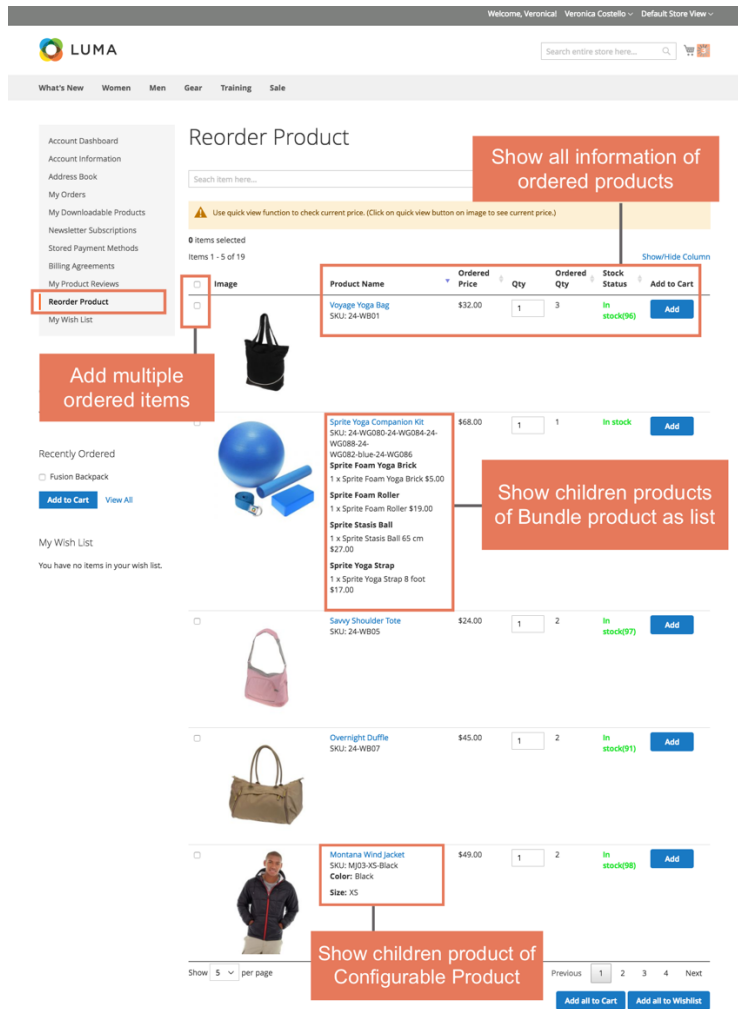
Welcome, Veronica! Veronica Costello Default Store View

LUMA

Search entire store here...

0

What's New Women Men Gear Training Sale

Account Dashboard
Account Information
Address Book
My Orders
My Downloadable Products
Newsletter Subscriptions
Stored Payment Methods
Billing Agreements
My Product Reviews
Reorder Product
My Wish List

Add multiple ordered items

Recently Ordered

Fusion Backpack

Add to Cart View All

My Wish List

You have no items in your wish list.

Reorder Product

Show all information of ordered products

Search item here...

Use quick view function to check current price. (Click on quick view button on image to see current price.)

0 items selected

Items 1 - 5 of 19

Show/Hide Column

| | Image | Product Name | Ordered Price | Qty | Ordered Qty | Stock Status | Add to Cart |
|---|---|---|---|---|---|---|---|
| | | Voyage Yoga Bag SKU: 24-WB01 | $32.00 | 1 | 3 | In stock(96) | Add |
| | | Sprite Yoga Companion Kit SKU: 24-WG080-24-WG084-24-WG088-24-WG082-blue-24-WG086 **Sprite Foam Yoga Brick** 1 x Sprite Foam Yoga Brick $5.00 **Sprite Foam Roller** 1 x Sprite Foam Roller $19.00 **Sprite Stasis Ball** 1 x Sprite Stasis Ball 65 cm $27.00 **Sprite Yoga Strap** 1 x Sprite Yoga Strap 8 foot $17.00 | $68.00 | 1 | 1 | In stock | Add |
| | | Savvy Shoulder Tote SKU: 24-WB05 | $24.00 | 1 | 2 | In stock(97) | Add |
| | | Overnight Duffle SKU: 24-WB07 | $45.00 | 1 | 2 | In stock(91) | Add |
| | | Montana Wind Jacket SKU: MJ03-XS-Black **Color:** Black **Size:** XS | $49.00 | 1 | 2 | In stock(98) | Add |

Show children products of Bundle product as list

Show children product of Configurable Product

Show 5 per page

Previous 1 2 3 4 Next

Add all to Cart Add all to Wishlist